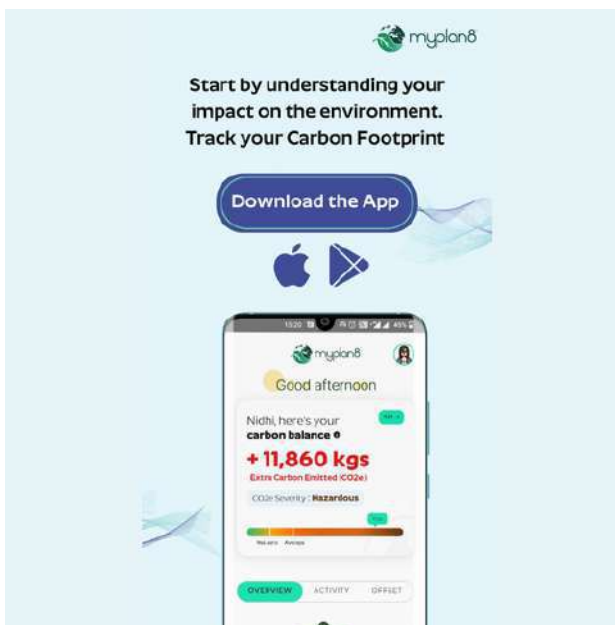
myplan8

Start by understanding your impact on the environment. Track your Carbon Footprint

Download the App

1520 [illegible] 45%

myplan8

Good afternoon

Nidhi, here's your carbon balance

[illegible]

+ 11,860 kgs

Extra Carbon Emitted (CO2e)

CO2e Severity : Hazardous

You

Net zero Average

OVERVIEW ACTIVITY OFFSET